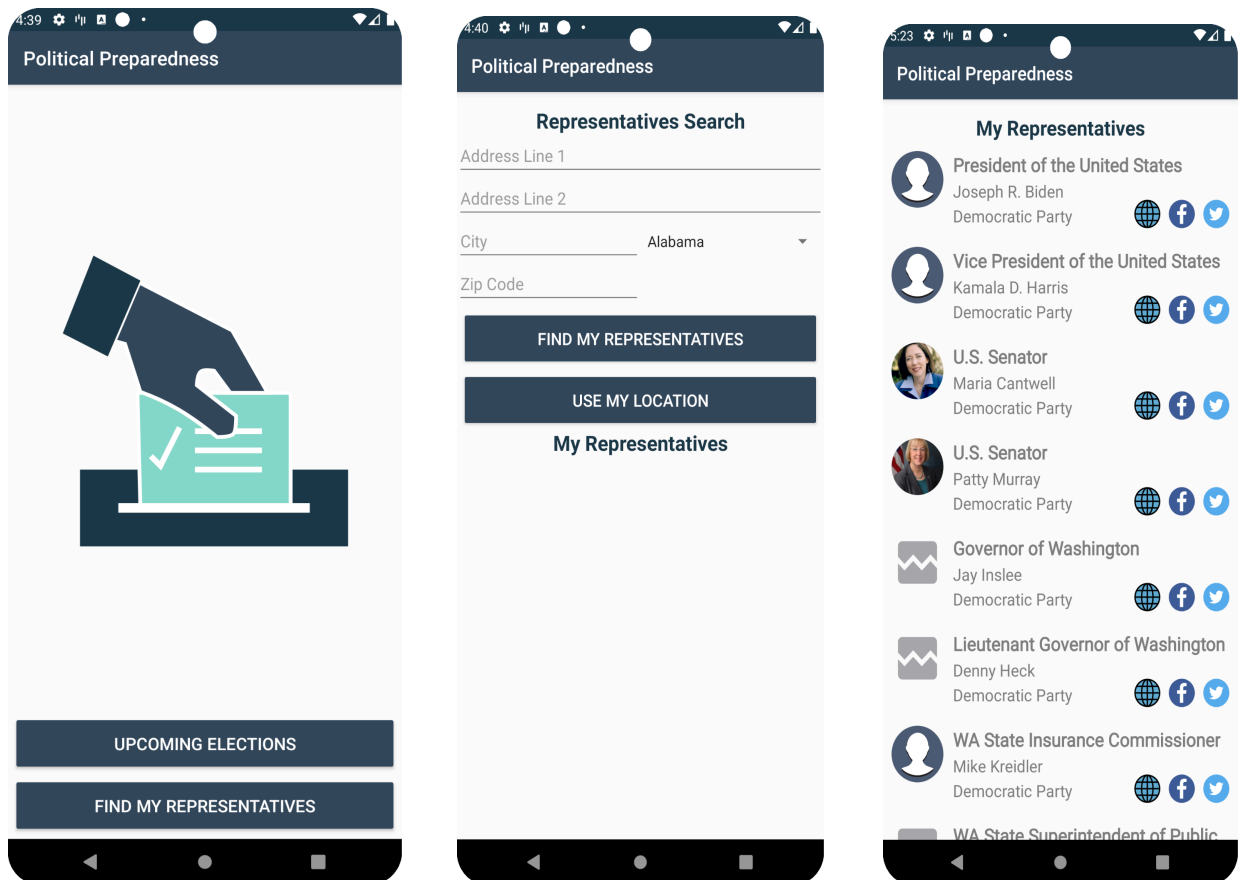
4:39

Political Preparedness

UPCOMING ELECTIONS

FIND MY REPRESENTATIVES

4:40

Political Preparedness

Representatives Search

Address Line 1

Address Line 2

City

Alabama

Zip Code

FIND MY REPRESENTATIVES

USE MY LOCATION

My Representatives

5:23

Political Preparedness

My Representatives

President of the United States
Joseph R. Biden
Democratic Party

Vice President of the United States
Kamala D. Harris
Democratic Party

U.S. Senator
Maria Cantwell
Democratic Party

U.S. Senator
Patty Murray
Democratic Party

Governor of Washington
Jay Inslee
Democratic Party

Lieutenant Governor of Washington
Denny Heck
Democratic Party

WA State Insurance Commissioner
Mike Kreidler
Democratic Party

WA State Superintendent of Public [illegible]